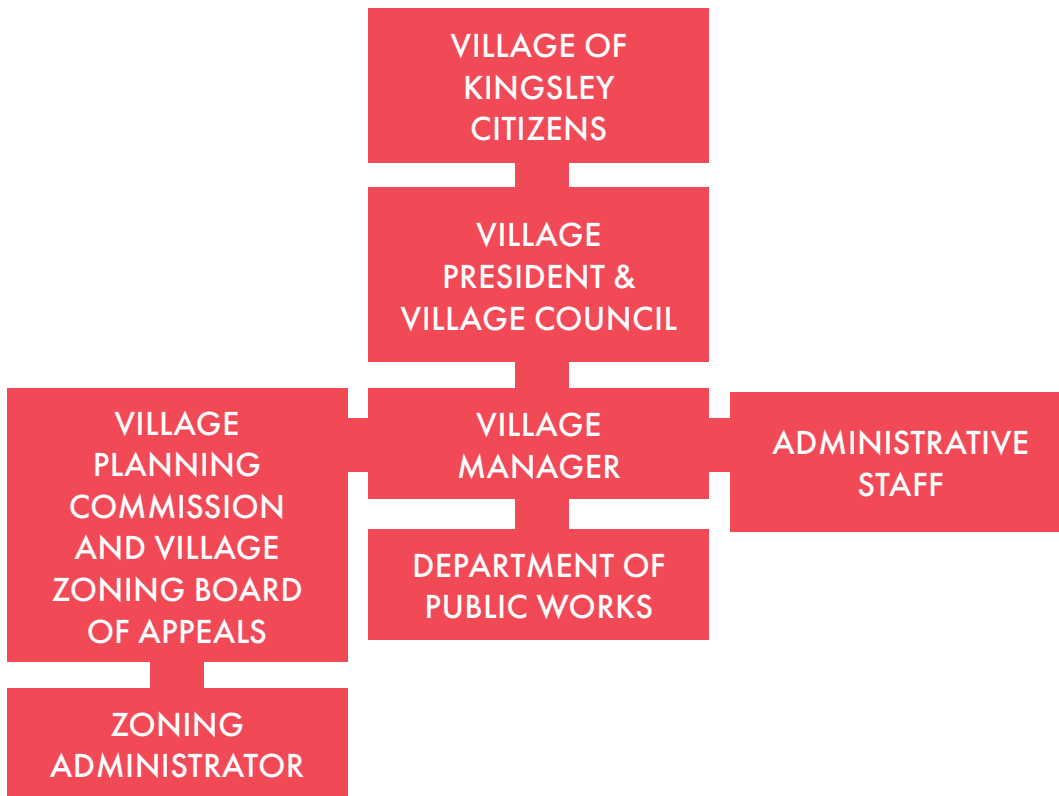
VILLAGE OF KINGSLEY CITIZENS

VILLAGE PRESIDENT & VILLAGE COUNCIL

VILLAGE PLANNING COMMISSION AND VILLAGE ZONING BOARD OF APPEALS

VILLAGE MANAGER

ADMINISTRATIVE STAFF

DEPARTMENT OF PUBLIC WORKS

ZONING ADMINISTRATOR